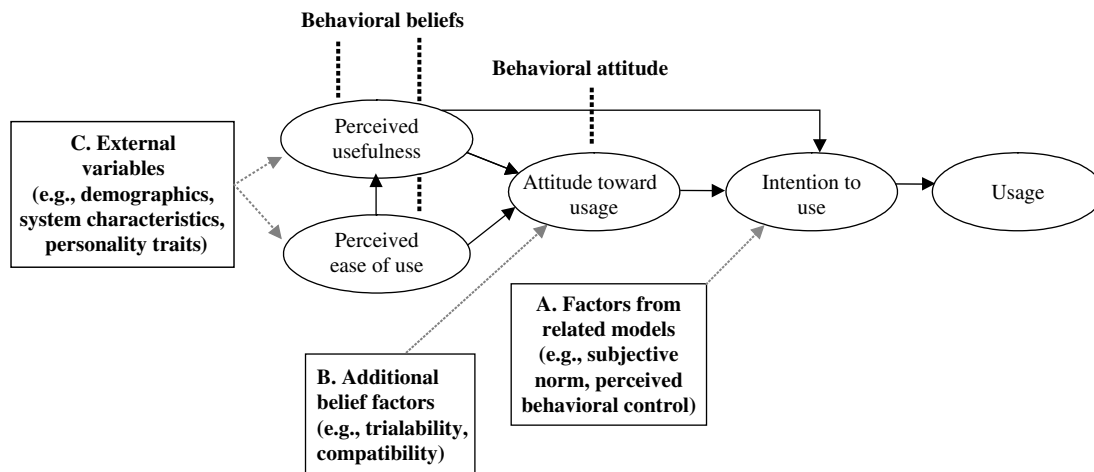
Behavioral beliefs

Behavioral attitude

C. External variables (e.g., demographics, system characteristics, personality traits)

Perceived usefulness

Perceived ease of use

Attitude toward usage

Intention to use

Usage

A. Factors from related models (e.g., subjective norm, perceived behavioral control)

B. Additional belief factors (e.g., trialability, compatibility)